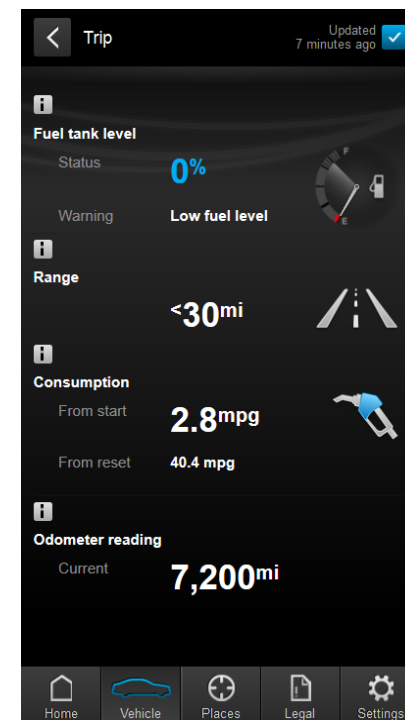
Trip

Updated
7 minutes ago

i
Fuel tank level

Status 0%

Warning Low fuel level

F
E

i
Range

<30mi

i
Consumption

From start 2.8mpg

From reset 40.4 mpg

i
Odometer reading

Current 7,200mi

Home Vehicle Places Legal Settings